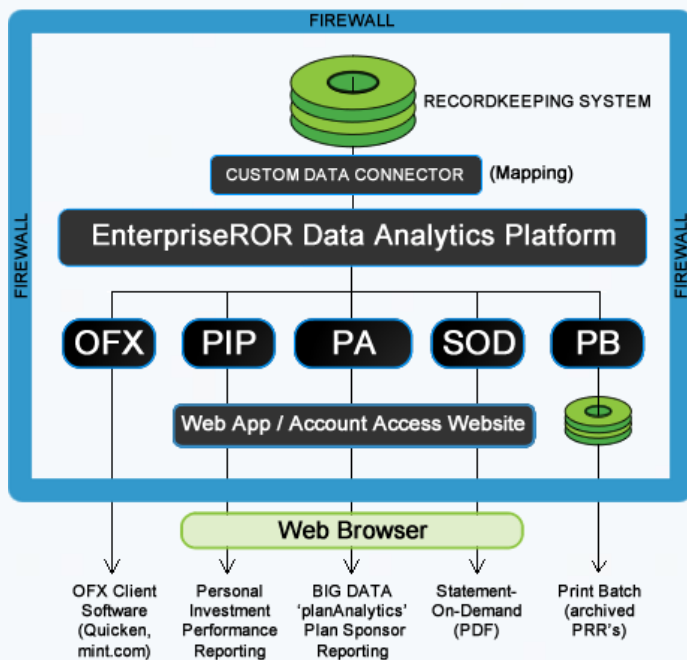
FIREWALL

FIREWALL

FIREWALL

RECORDKEEPING SYSTEM

CUSTOM DATA CONNECTOR (Mapping)

EnterpriseROR Data Analytics Platform

OFX PIP PA SOD PB

Web App / Account Access Website

Web Browser

OFX Client Software (Quicken, mint.com)

Personal Investment Performance Reporting

BIG DATA 'planAnalytics' Plan Sponsor Reporting

Statement-On-Demand (PDF)

Print Batch (archived PRR's)